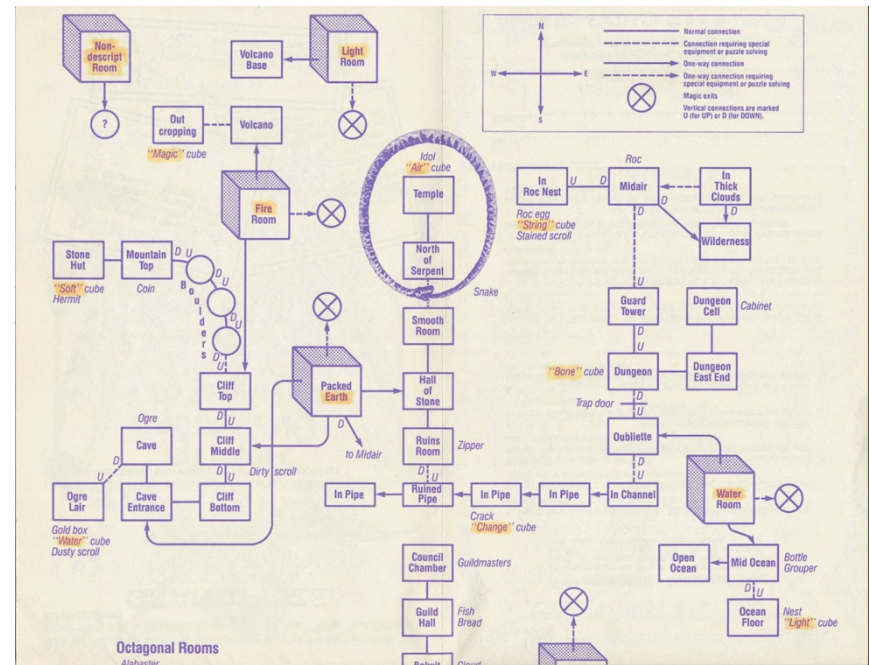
Non-descript Room

?

Volcano Base

Light Room

Out cropping

Volcano

"Magic" cube

Fire Room

Stone Hut

Mountain Top

D U

B o u l d e r s

U D U D U

"Soft" cube
Hermit

Coin

Cliff Top

U D

Ogre

Cave

D U

Cliff Middle

Dirty scroll

Ogre Lair

Cave Entrance

Cliff Bottom

Gold box
"Water" cube
Dusty scroll

Octagonal Rooms
Alabaster

Idol
"Air" cube

Temple

North of Serpent

Snake

Smooth Room

Packed Earth

D
to Midair

Hall of Stone

Ruins Room

Zipper

D U

In Pipe

Ruined Pipe

In Pipe

In Pipe

In Channel

Crack
"Change" cube

Council Chamber

Guildmasters

Guild Hall

Fish
Bread

Cloud

N
W E
S

Normal connection
Connection requiring special equipment or puzzle solving
One-way connection
One-way connection requiring special equipment or puzzle solving
Magic exits
Vertical connections are marked U (for UP) or D (for DOWN).

Roc

In Roc Nest

U D

Midair

In Thick Clouds

D

D

Wilderness

Roc egg
"String" cube
Stained scroll

U

Guard Tower

Dungeon Cell

Cabinet

D U

"Bone" cube

Dungeon

Dungeon East End

Trap door

D U

Oubliette

D U

Water Room

Open Ocean

Mid Ocean

Bottle
Grouper

D U

Ocean Floor

Nest
"Light" cube